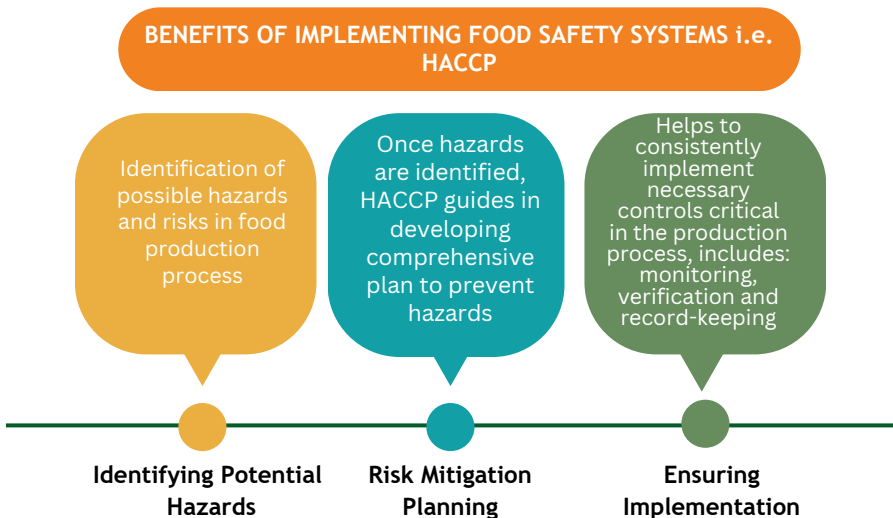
BENEFITS OF IMPLEMENTING FOOD SAFETY SYSTEMS i.e. HACCP

Identification of possible hazards and risks in food production process

Once hazards are identified, HACCP guides in developing comprehensive plan to prevent hazards

Helps to consistently implement necessary controls critical in the production process, includes: monitoring, verification and record-keeping

Identifying Potential Hazards

Risk Mitigation Planning

Ensuring Implementation